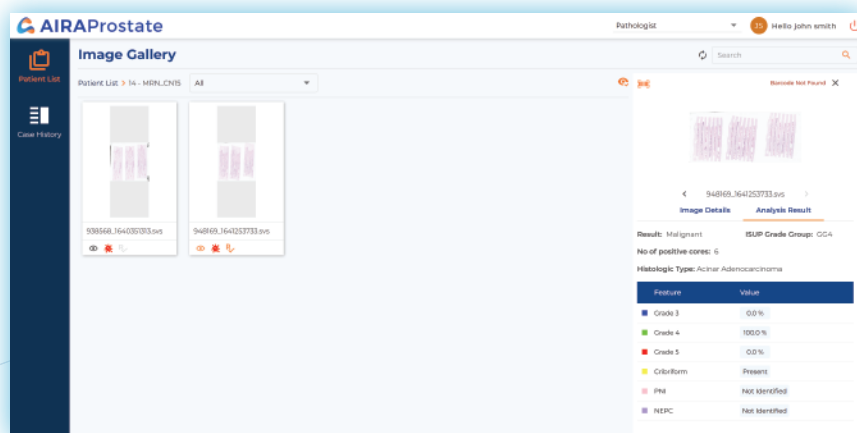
AIRAProstate

Pathologist

JS Hello john smith

Patient List

Case History

Image Gallery

Search

Patient List > 14 - MRN_CN15 All

938568_1640351313.svs

948169_1641253733.svs

Barcode Not Found

948169_1641253733.svs

Image Details Analysis Result

Result: Malignant ISUP Grade Group: GG4

No of positive cores: 6

Histologic Type: Acinar Adenocarcinoma

| Feature | Value |
|---|---|
| Grade 3 | 0.0 % |
| Grade 4 | 100.0 % |
| Grade 5 | 0.0 % |
| Cribriform | Present |
| PNI | Not Identified |
| NEPC | Not Identified |